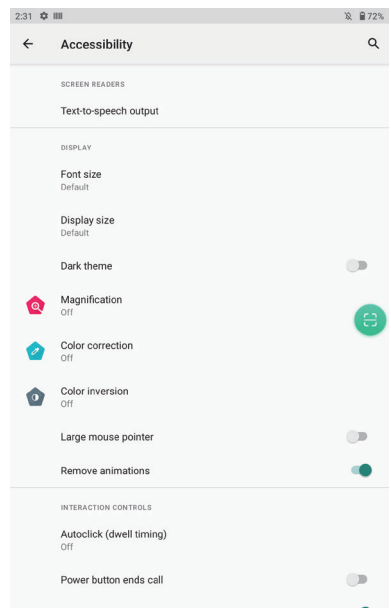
2:31

72%

Accessibility

SCREEN READERS

Text-to-speech output

DISPLAY

Font size
Default

Display size
Default

Dark theme

Magnification
Off

Color correction
Off

Color inversion
Off

Large mouse pointer

Remove animations

INTERACTION CONTROLS

Autoclick (dwell timing)
Off

Power button ends call